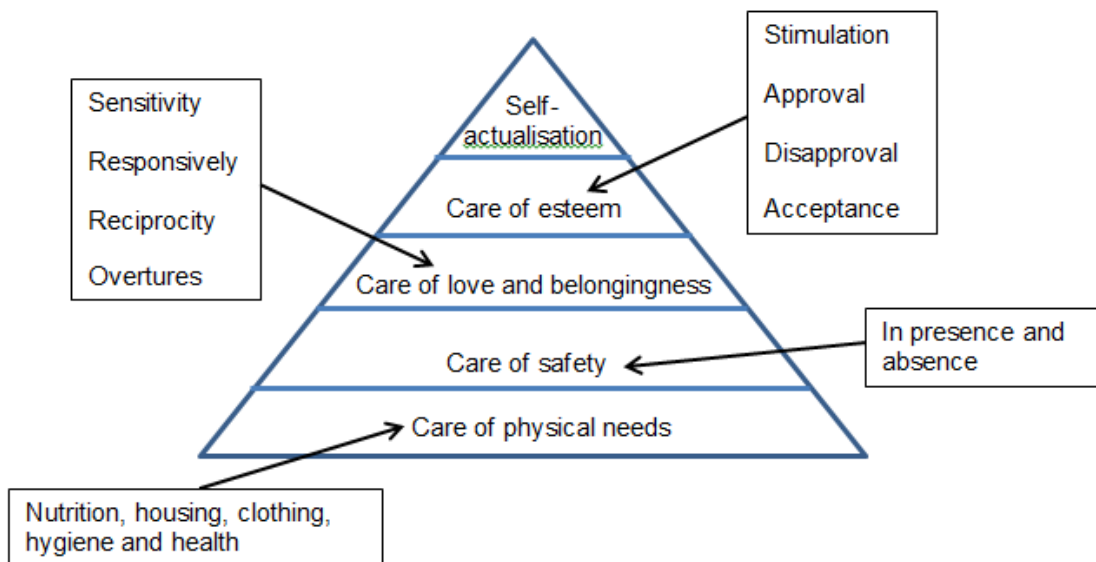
Sensitivity

Responsively

Reciprocity

Overtures

Self-actualisation

Care of esteem

Care of love and belongingness

Care of safety

Care of physical needs

Stimulation

Approval

Disapproval

Acceptance

In presence and absence

Nutrition, housing, clothing, hygiene and health